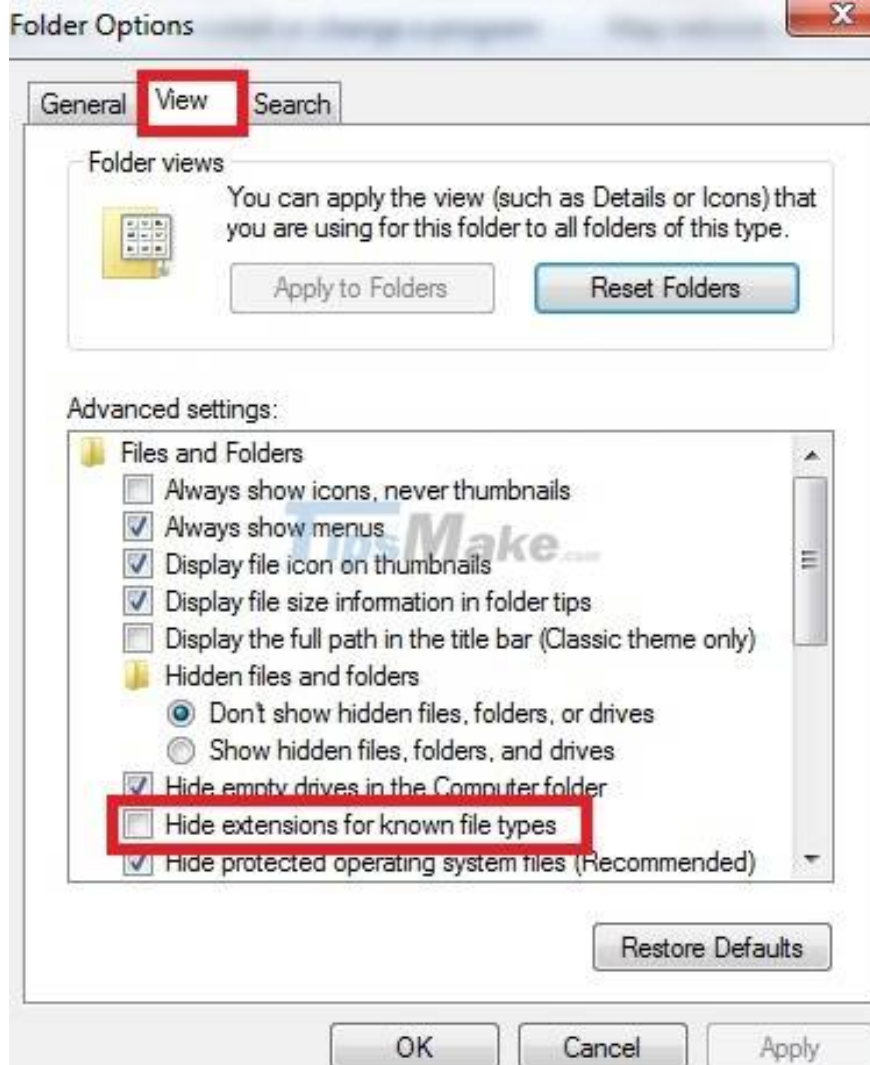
Folder Options

General View Search

Folder views

You can apply the view (such as Details or Icons) that you are using for this folder to all folders of this type.

Apply to Folders

Reset Folders

Advanced settings:

Files and Folders

Always show icons, never thumbnails

Always show menus

Display file icon on thumbnails

Display file size information in folder tips

Display the full path in the title bar (Classic theme only)

Hidden files and folders

Don't show hidden files, folders, or drives

Show hidden files, folders, and drives

Hide empty drives in the Computer folder

Hide extensions for known file types

Hide protected operating system files (Recommended)

TipsMake.com

Restore Defaults

OK Cancel Apply